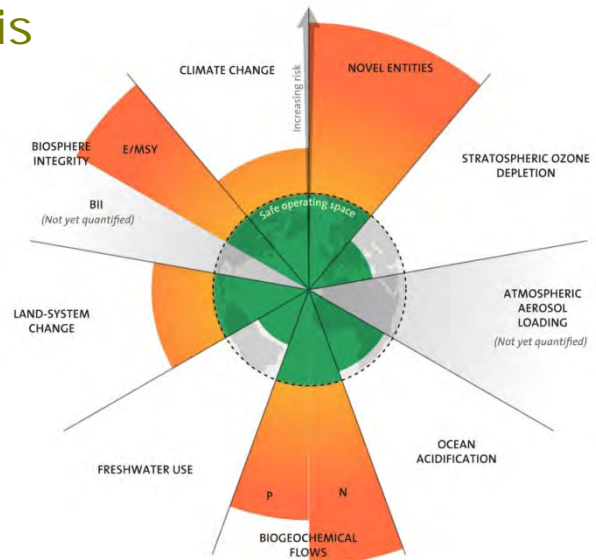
is

Increasing risk

CLIMATE CHANGE

NOVEL ENTITIES

BIOSPHERE INTEGRITY

E/MSY

STRATOSPHERIC OZONE DEPLETION

BII
(Not yet quantified)

Safe operating space

LAND-SYSTEM CHANGE

ATMOSPHERIC AEROSOL LOADING
(Not yet quantified)

OCEAN ACIDIFICATION

FRESHWATER USE

P

N

BIOGEOCHEMICAL FLOWS